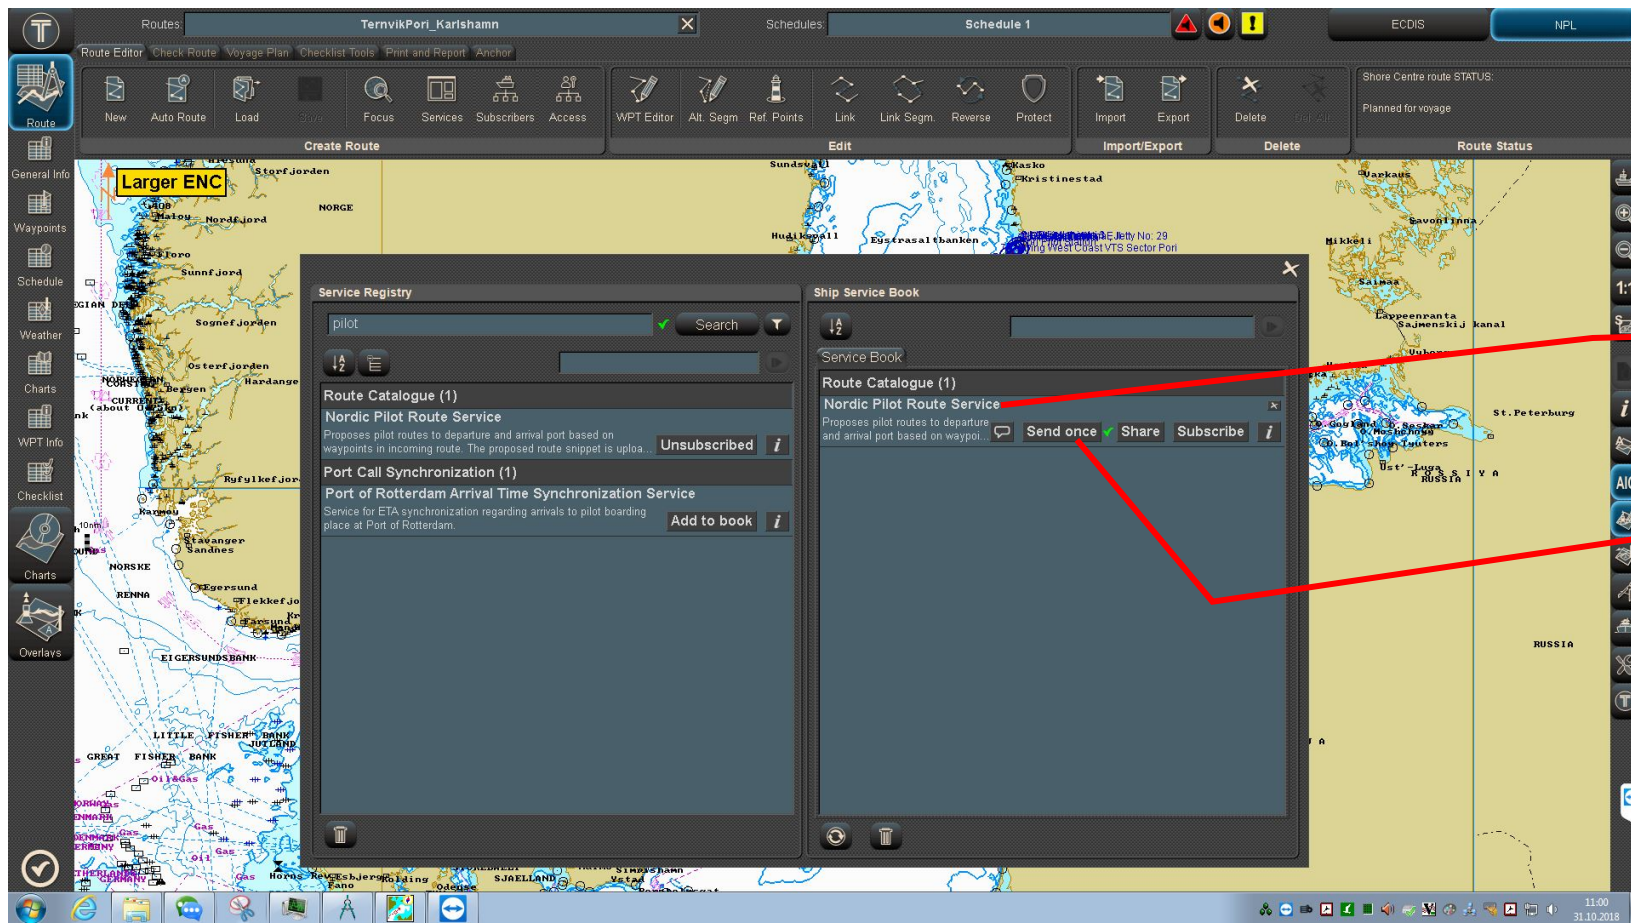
Routes: TernvikPori_Karlshamn
Schedules: Schedule 1
ECDIS
NPL

Route Editor Check Route Voyage Plan Checklist Tools Print and Report Anchor

Route
General Info
Waypoints
Schedule
Weather
Charts
WPT Info
Checklist
Charts
Overlays

New Auto Route Load Save Focus Services Subscribers Access
Create Route
WPT Editor Alt. Segm Ref. Points Link Link Segm. Reverse Protect
Edit
Import Export
Import/Export
Delete Del All
Delete
Shore Centre route STATUS:
Planned for voyage
Route Status

Larger ENC
Storfjorden
NORGE
Nordfjord
Florø
Sunnfjord
Sognefjorden
Osterfjorden
Hardangerfjorden
Bergen
Ryfylkefjorden
Karmøy
Stavanger
Sandnes
NORSKE
RENNA
Egersund
Flekkefjord
EIGERSUNDSBANK
LITTLE FISHER BANK
JUTLAND
GREAT FISHER BANK
Oil&Gas
Gas
Sundsvall
Kasko
Kristinestad
Hudiksvall
Eystrasaltbanken
Jetty No: 29
West Coast VTS Sector Pori
Varkaus
Savonlinna
Mikkeli
Saimaa
Lappeenranta
Sajmenskij kanal
St.Peterburg
RUSSIA
Esbjerg
Kolding
Odense
SJAELLAND

Service Registry
pilot
Search
Route Catalogue (1)
Nordic Pilot Route Service
Proposes pilot routes to departure and arrival port based on waypoints in incoming route. The proposed route snippet is uploa...
Unsubscribed
Port Call Synchronization (1)
Port of Rotterdam Arrival Time Synchronization Service
Service for ETA synchronization regarding arrivals to pilot boarding place at Port of Rotterdam.
Add to book

Ship Service Book
Service Book
Route Catalogue (1)
Nordic Pilot Route Service
Proposes pilot routes to departure and arrival port based on waypoi...
Send once
Share
Subscribe

11:00
31.10.2018